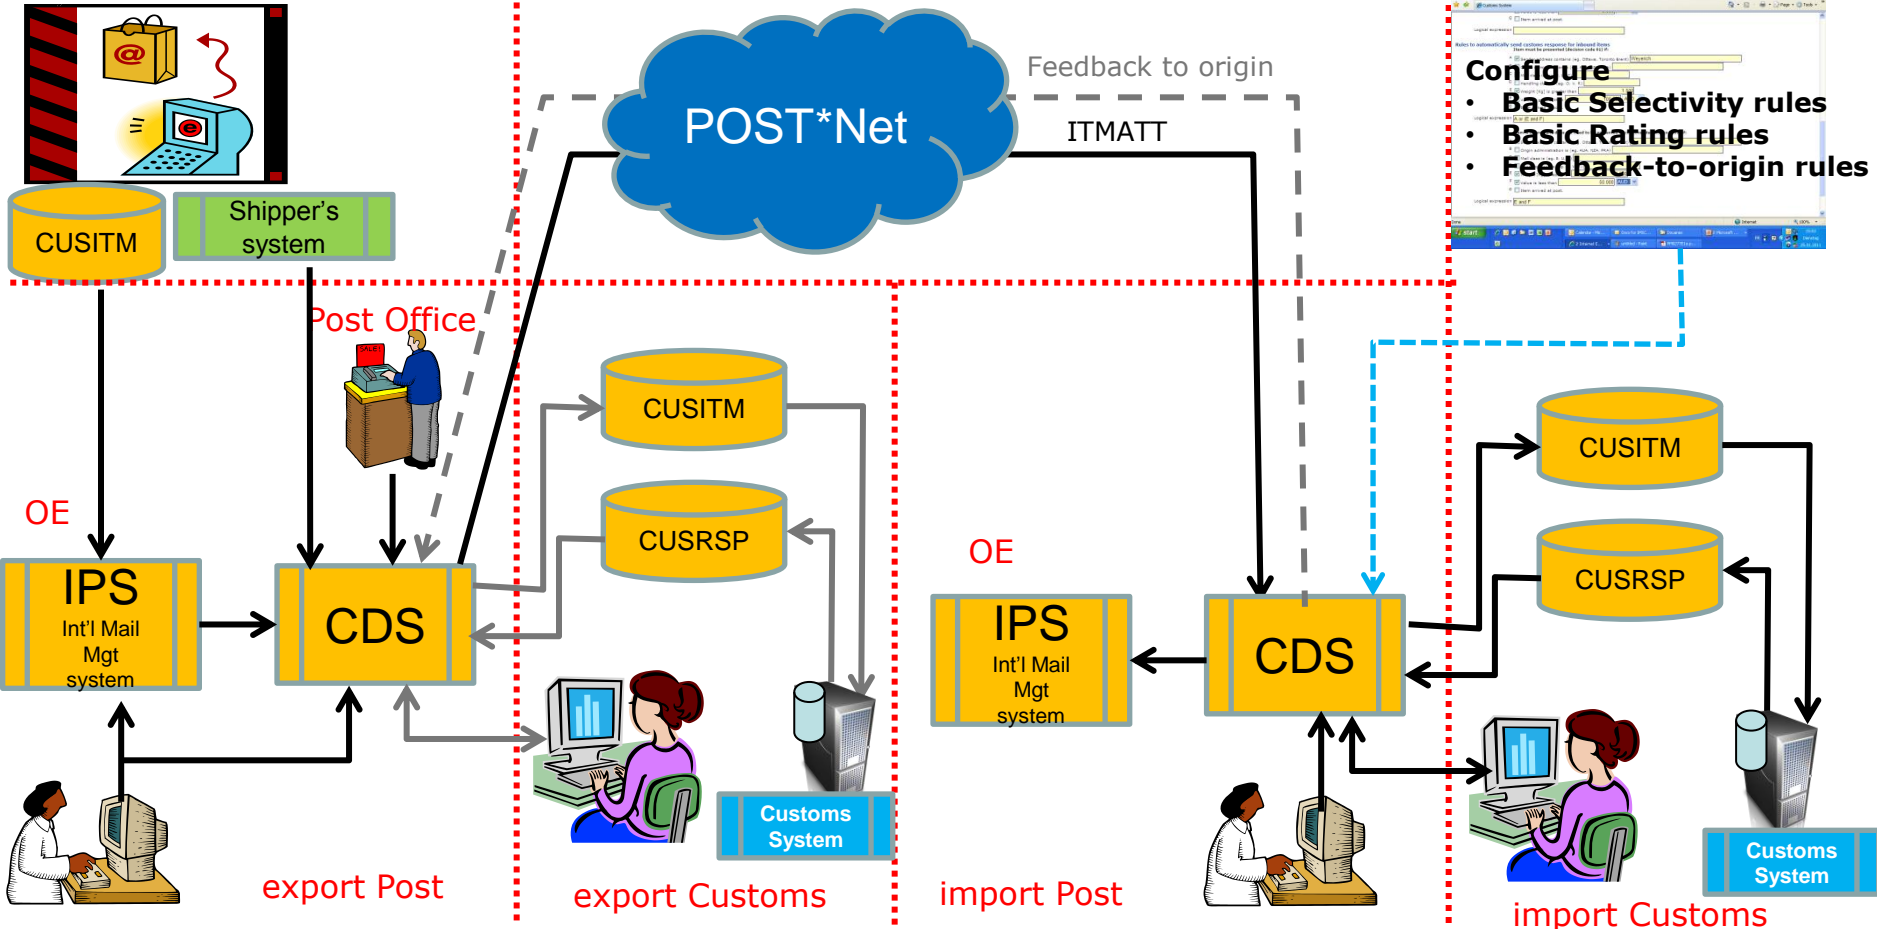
CUSITM

Shipper's system

POST*Net

Feedback to origin

ITMATT

Configure
• Basic Selectivity rules
• Basic Rating rules
• Feedback-to-origin rules

Post Office

CUSITM

CUSRSP

OE

IPS
Int'l Mail Mgt system

CDS

Customs System

export Post

export Customs

OE

IPS
Int'l Mail Mgt system

CDS

CUSITM

CUSRSP

Customs System

import Post

import Customs